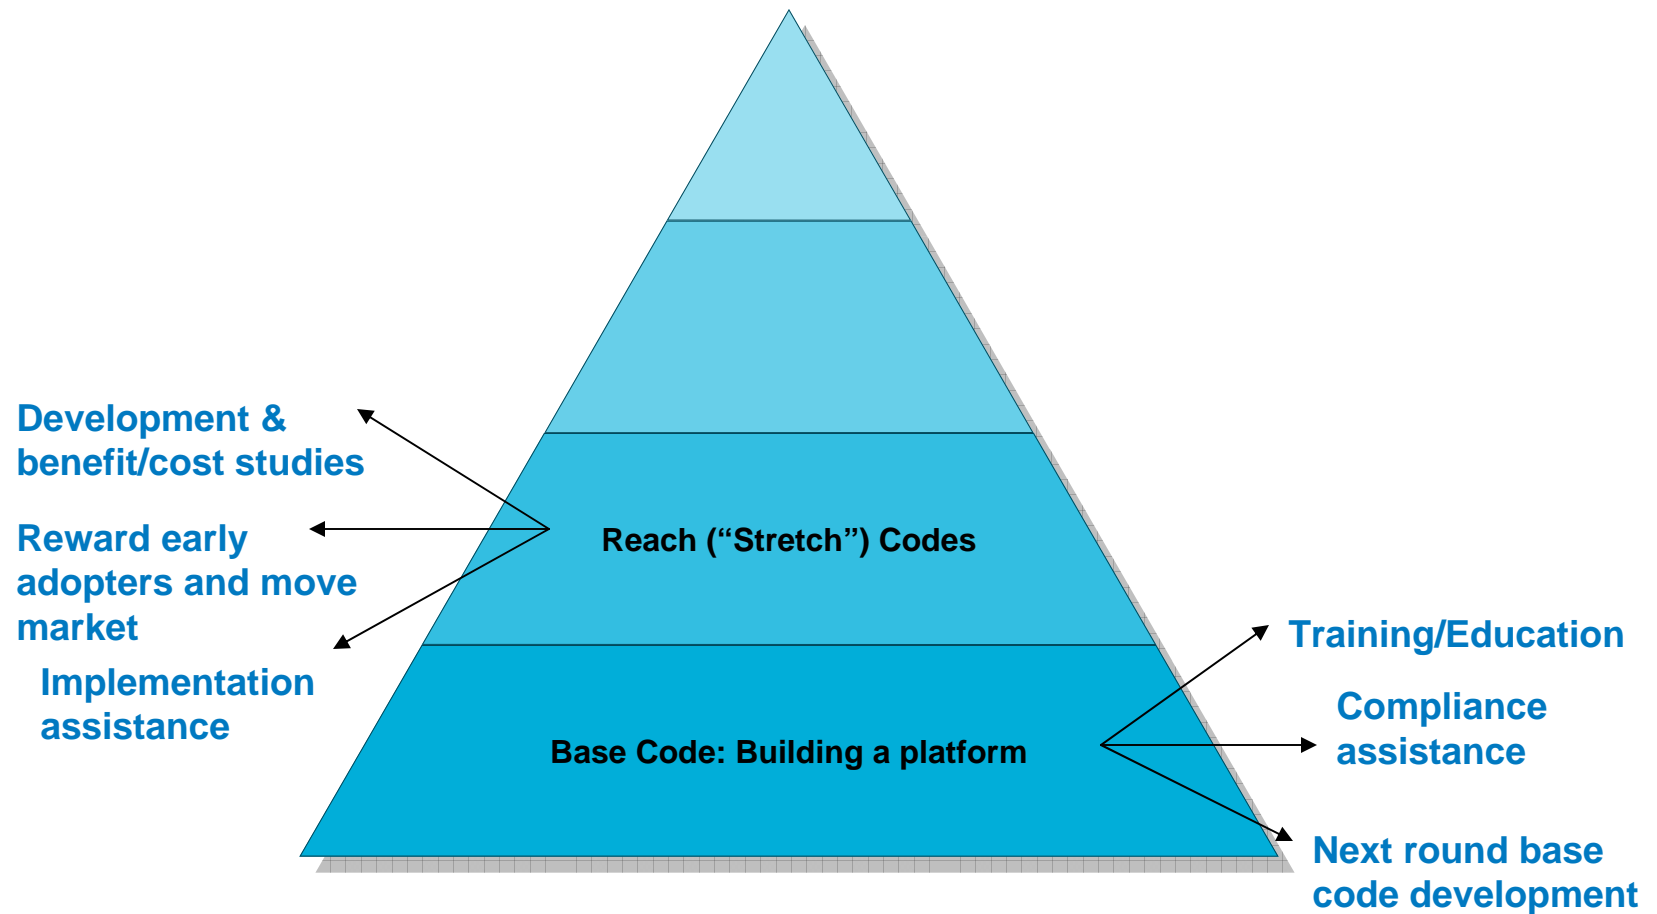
Development & benefit/cost studies

Reward early adopters and move market

Implementation assistance

Reach (“Stretch”) Codes

Base Code: Building a platform

Training/Education

Compliance assistance

Next round base code development